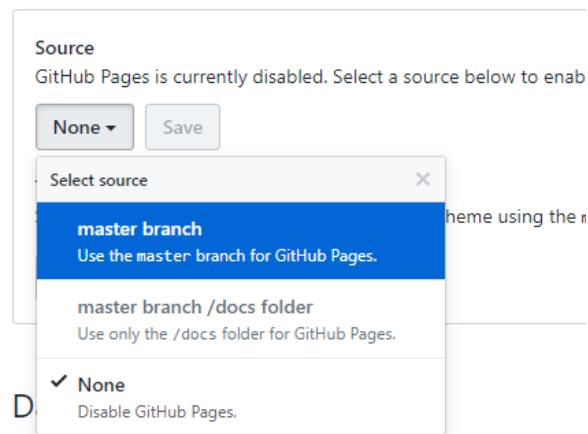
Source
GitHub Pages is currently disabled. Select a source below to enab

None ▾ Save

Select source ×

master branch
Use the master branch for GitHub Pages.

master branch /docs folder
Use only the /docs folder for GitHub Pages.

✓ None
Disable GitHub Pages.

heme using the m

D